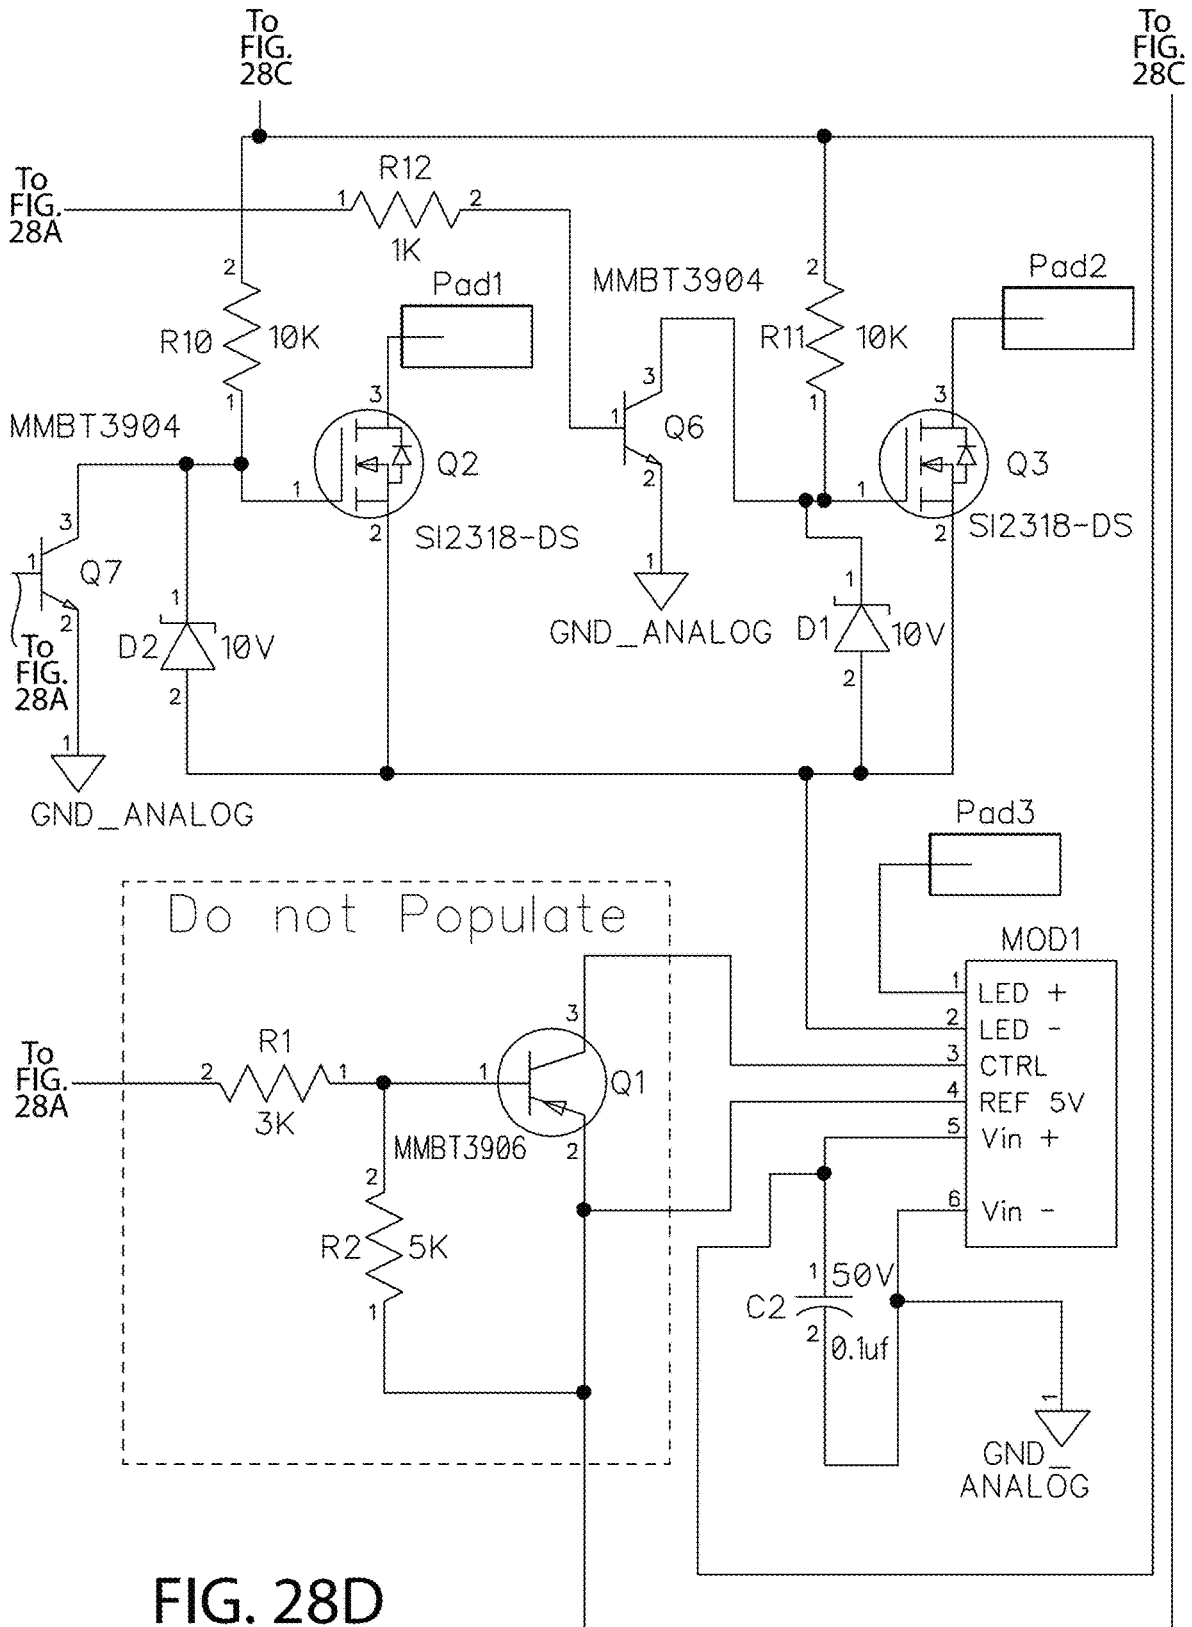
To FIG. 28C

To FIG. 28C

To FIG. 28A

R12
1
2
1K

MMBT3904

Pad1

Pad2

2
R10
10K
1

2
R11
10K
1

3
3
3

MMBT3904

1
Q6
2

Q2

Q3

1

3
1
Q7
2
To FIG. 28A

1
2
SI2318-DS

1
2
SI2318-DS

1
D2
10V
2

1
GND_ANALOG

1
D1
10V
2

1
GND_ANALOG

Pad3

Do not Populate

MOD1
1 LED +
2 LED -
3 CTRL
4 REF 5V
5 Vin +
6 Vin -

To FIG. 28A

R1
2
1
3K

3
1
Q1
MMBT3906
2

2
R2
5K
1

C2
1
2
50V
0.1uf

1
GND_ANALOG

FIG. 28D